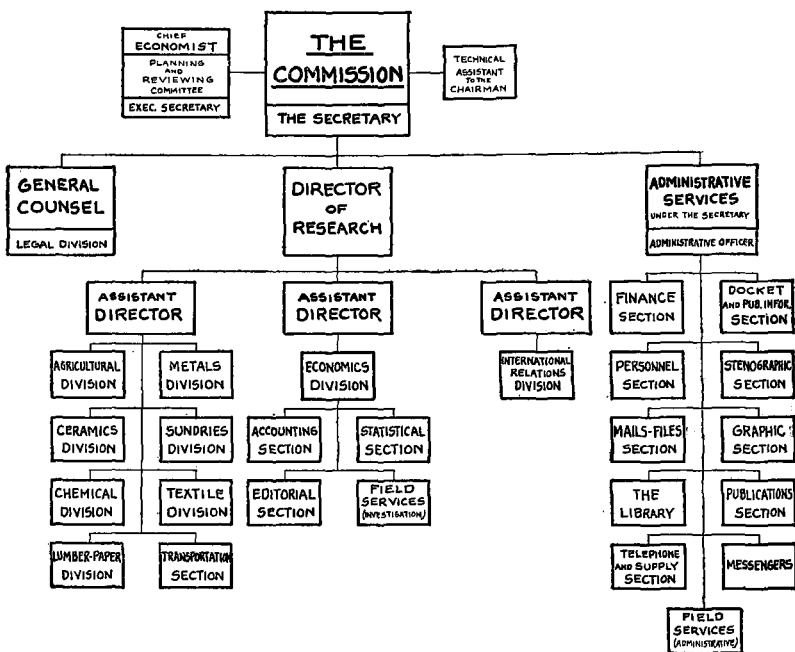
CHIEF ECONOMIST

PLANNING AND REVIEWING COMMITTEE

EXEC. SECRETARY

THE COMMISSION

THE SECRETARY

TECHNICAL ASSISTANT TO THE CHAIRMAN

GENERAL COUNSEL

LEGAL DIVISION

DIRECTOR OF RESEARCH

ADMINISTRATIVE SERVICES UNDER THE SECRETARY

ADMINISTRATIVE OFFICER

ASSISTANT DIRECTOR

ASSISTANT DIRECTOR

ASSISTANT DIRECTOR

AGRICULTURAL DIVISION

METALS DIVISION

CERAMICS DIVISION

SUNDRIES DIVISION

CHEMICAL DIVISION

TEXTILE DIVISION

LUMBER-PAPER DIVISION

TRANSPORTATION SECTION

ECONOMICS DIVISION

ACCOUNTING SECTION

STATISTICAL SECTION

EDITORIAL SECTION

FIELD SERVICES (INVESTIGATION)

INTERNATIONAL RELATIONS DIVISION

FINANCE SECTION

DOCKET AND PUB. INFOR. SECTION

PERSONNEL SECTION

STENOGRAPHIC SECTION

MAILS-FILES SECTION

GRAPHIC SECTION

THE LIBRARY

PUBLICATIONS SECTION

TELEPHONE AND SUPPLY SECTION

MESSENGERS

FIELD SERVICES (ADMINISTRATIVE)